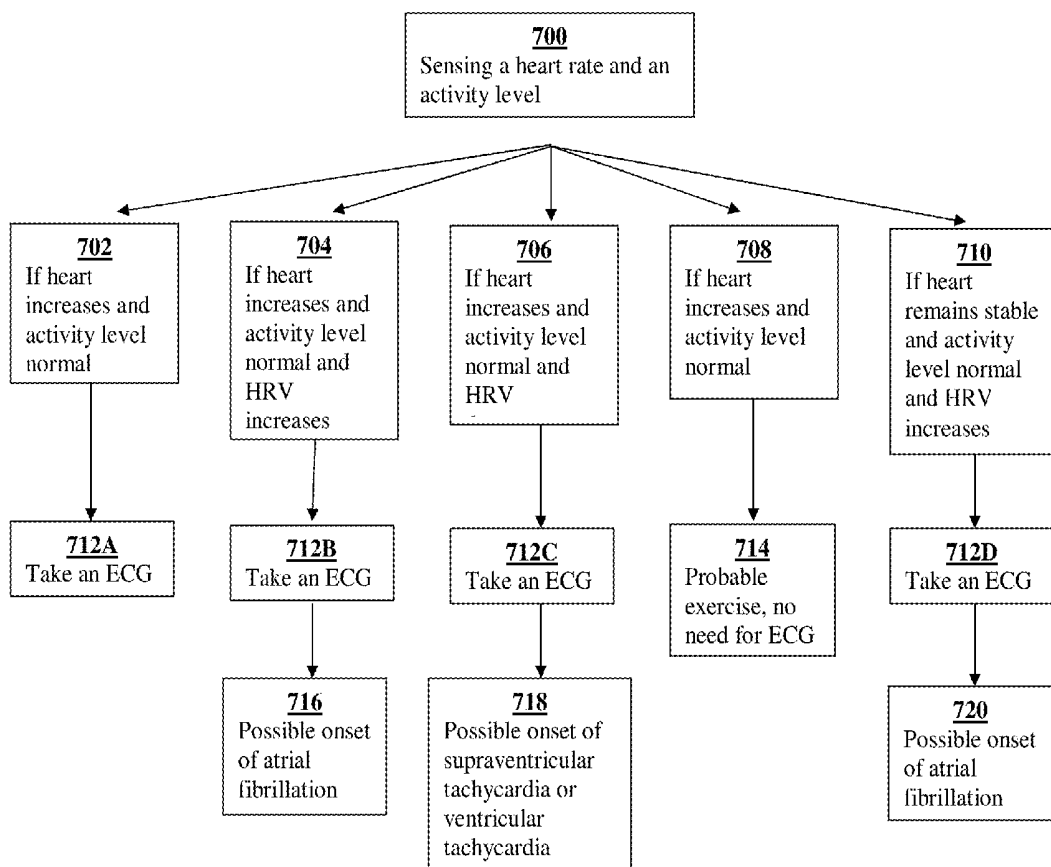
700
Sensing a heart rate and an activity level

702
If heart increases and activity level normal

704
If heart increases and activity level normal and HRV increases

706
If heart increases and activity level normal and HRV

708
If heart increases and activity level normal

710
If heart remains stable and activity level normal and HRV increases

712A
Take an ECG

712B
Take an ECG

712C
Take an ECG

714
Probable exercise, no need for ECG

712D
Take an ECG

716
Possible onset of atrial fibrillation

718
Possible onset of supraventricular tachycardia or ventricular tachycardia

720
Possible onset of atrial fibrillation